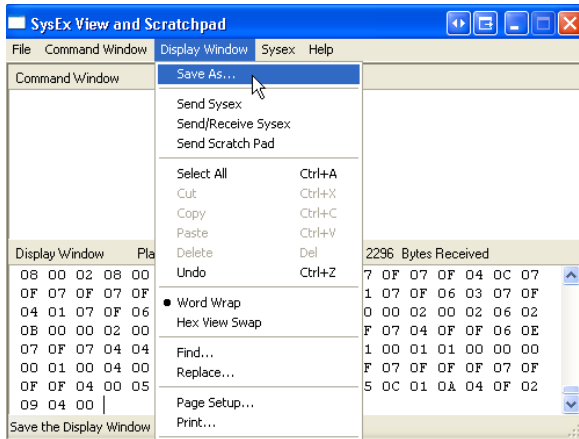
SysEx View and Scratchpad

File Command Window Display Window Sysex Help

Command Window

Save As...

Send Sysex
Send/Receive Sysex
Send Scratch Pad

Select All Ctrl+A
Cut Ctrl+X
Copy Ctrl+C
Paste Ctrl+V
Delete Del
Undo Ctrl+Z

Word Wrap
Hex View Swap

Find...
Replace...

Page Setup...
Print...

Display Window Pla

2296 Bytes Received

08 00 02 08 00 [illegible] 7 0F 07 0F 04 0C 07
0F 07 0F 07 0F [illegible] 1 07 0F 06 03 07 0F
04 01 07 0F 06 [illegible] 0 00 02 00 02 06 02
0B 00 00 02 00 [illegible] F 07 04 0F 0F 06 0E
07 0F 07 04 04 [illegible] 1 00 01 01 00 00 00
00 01 00 04 00 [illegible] F 07 0F 07 0F 07 0F
0F 0F 04 00 05 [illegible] 5 0C 01 0A 04 0F 02
09 04 00

Save the Display Window